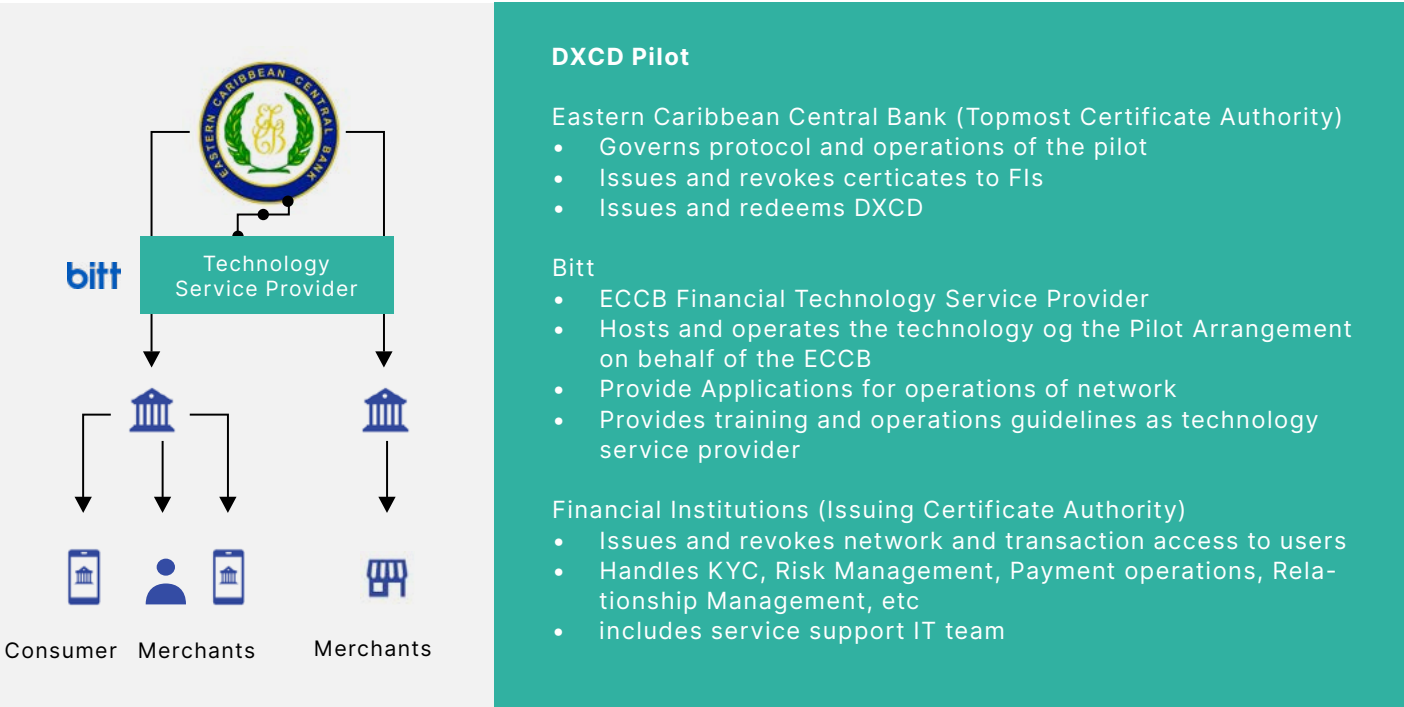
EASTERN CARIBBEAN CENTRAL BANK

ECB

bitt

Technology Service Provider

Consumer Merchants Merchants

**DXCD Pilot**

Eastern Caribbean Central Bank (Topmost Certificate Authority)
• Governs protocol and operations of the pilot
• Issues and revokes certicates to FIs
• Issues and redeems DXCD

Bitt
• ECCB Financial Technology Service Provider
• Hosts and operates the technology og the Pilot Arrangement on behalf of the ECCB
• Provide Applications for operations of network
• Provides training and operations guidelines as technology service provider

Financial Institutions (Issuing Certificate Authority)
• Issues and revokes network and transaction access to users
• Handles KYC, Risk Management, Payment operations, Relationship Management, etc
• includes service support IT team